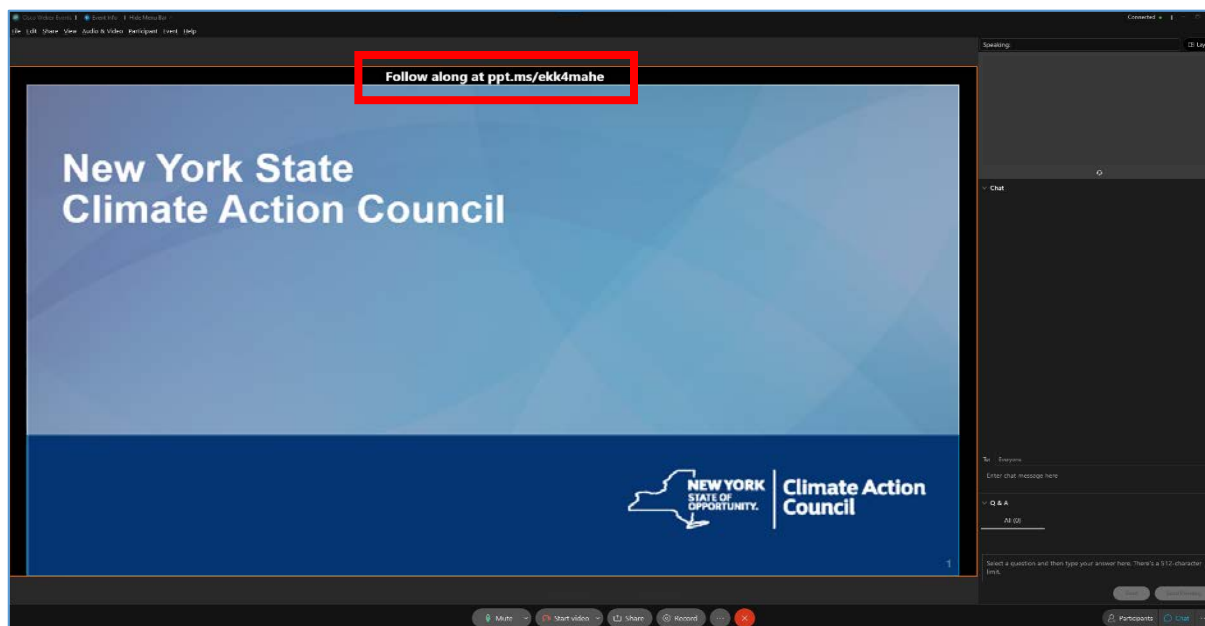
Cisco Webex Events | Event Info | Hide Menu Bar

File Edit Share View Audio & Video Participant Event Help

Connected

Speaking:

Follow along at ppt.ms/ekk4mahe

New York State
Climate Action Council

NEW YORK STATE OF OPPORTUNITY. Climate Action Council

1

Chat

To: Everyone

Enter chat message here

Q & A

All (0)

Select a question and then type your answer here. There's a 512-character limit.

Send

Mute

Start video

Share

Record

Participants

Chat